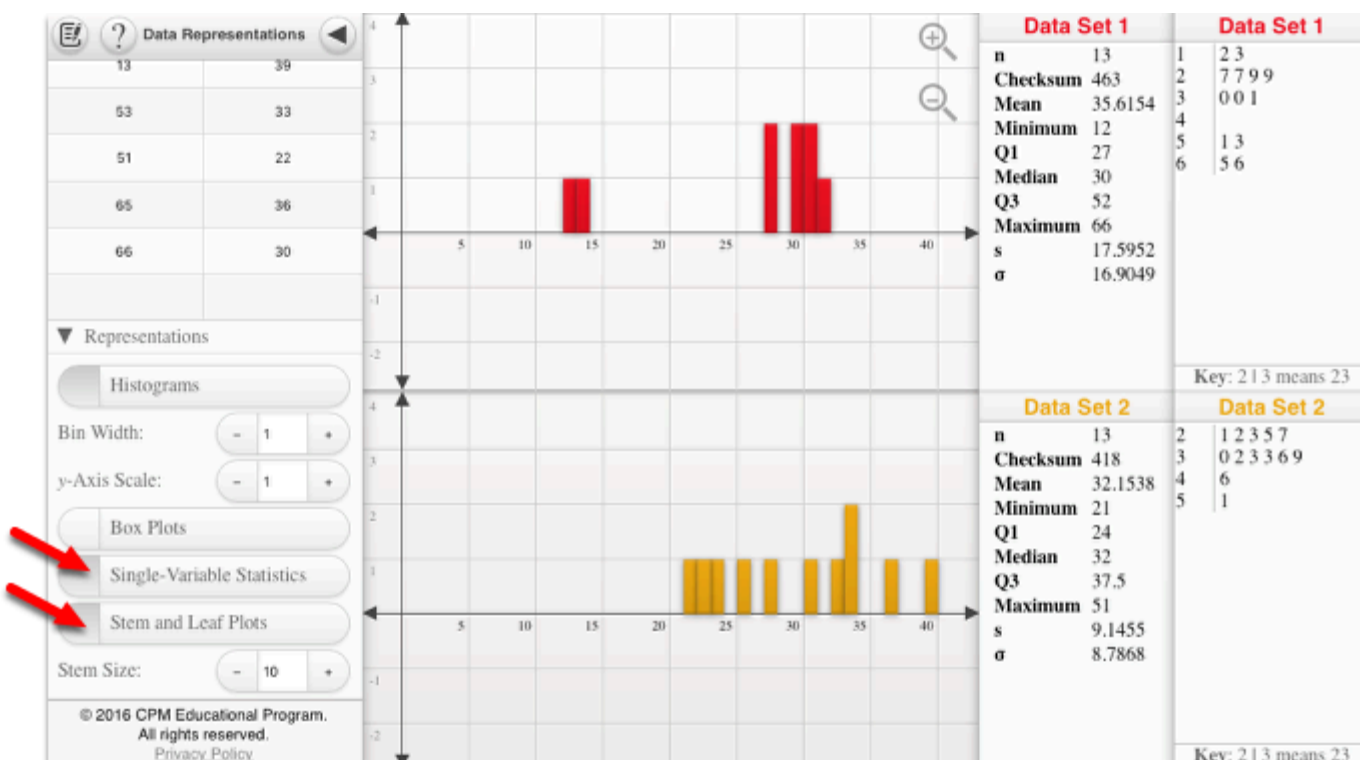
Data Representations

| | |
|---|---|
| 13 | 39 |
| 53 | 33 |
| 51 | 22 |
| 65 | 36 |
| 66 | 30 |

▼ Representations

Histograms

Bin Width: - 1 +

y-Axis Scale: - 1 +

Box Plots

Single-Variable Statistics

Stem and Leaf Plots

Stem Size: - 10 +

© 2016 CPM Educational Program. All rights reserved.
Privacy Policy

4
3
2
1
5 10 15 20 25 30 35 40
-1
-2

4
3
2
1
5 10 15 20 25 30 35 40
-1
-2

Data Set 1

| | |
|---|---|
| n | 13 |
| Checksum | 463 |
| Mean | 35.6154 |
| Minimum | 12 |
| Q1 | 27 |
| Median | 30 |
| Q3 | 52 |
| Maximum | 66 |
| s | 17.5952 |
| σ | 16.9049 |

Data Set 1

| | |
|---|---|
| 1 | 2 3 |
| 2 | 7 7 9 9 |
| 3 | 0 0 1 |
| 4 | |
| 5 | 1 3 |
| 6 | 5 6 |

Key: 2 | 3 means 23

Data Set 2

| | |
|---|---|
| n | 13 |
| Checksum | 418 |
| Mean | 32.1538 |
| Minimum | 21 |
| Q1 | 24 |
| Median | 32 |
| Q3 | 37.5 |
| Maximum | 51 |
| s | 9.1455 |
| σ | 8.7868 |

Data Set 2

| | |
|---|---|
| 2 | 1 2 3 5 7 |
| 3 | 0 2 3 3 6 9 |
| 4 | 6 |
| 5 | 1 |

Key: 2 | 3 means 23